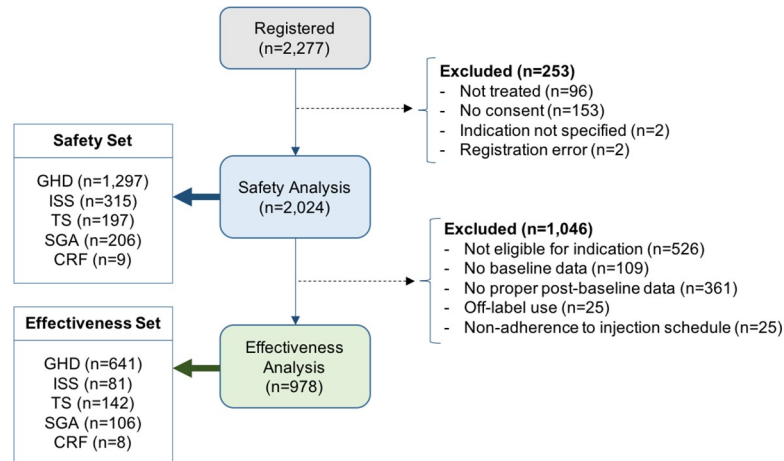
Registered
(n=2,277)

Excluded (n=253)
- Not treated (n=96)
- No consent (n=153)
- Indication not specified (n=2)
- Registration error (n=2)

Safety Set

GHD (n=1,297)
ISS (n=315)
TS (n=197)
SGA (n=206)
CRF (n=9)

Safety Analysis
(n=2,024)

Excluded (n=1,046)
- Not eligible for indication (n=526)
- No baseline data (n=109)
- No proper post-baseline data (n=361)
- Off-label use (n=25)
- Non-adherence to injection schedule (n=25)

Effectiveness Set

GHD (n=641)
ISS (n=81)
TS (n=142)
SGA (n=106)
CRF (n=8)

Effectiveness Analysis
(n=978)